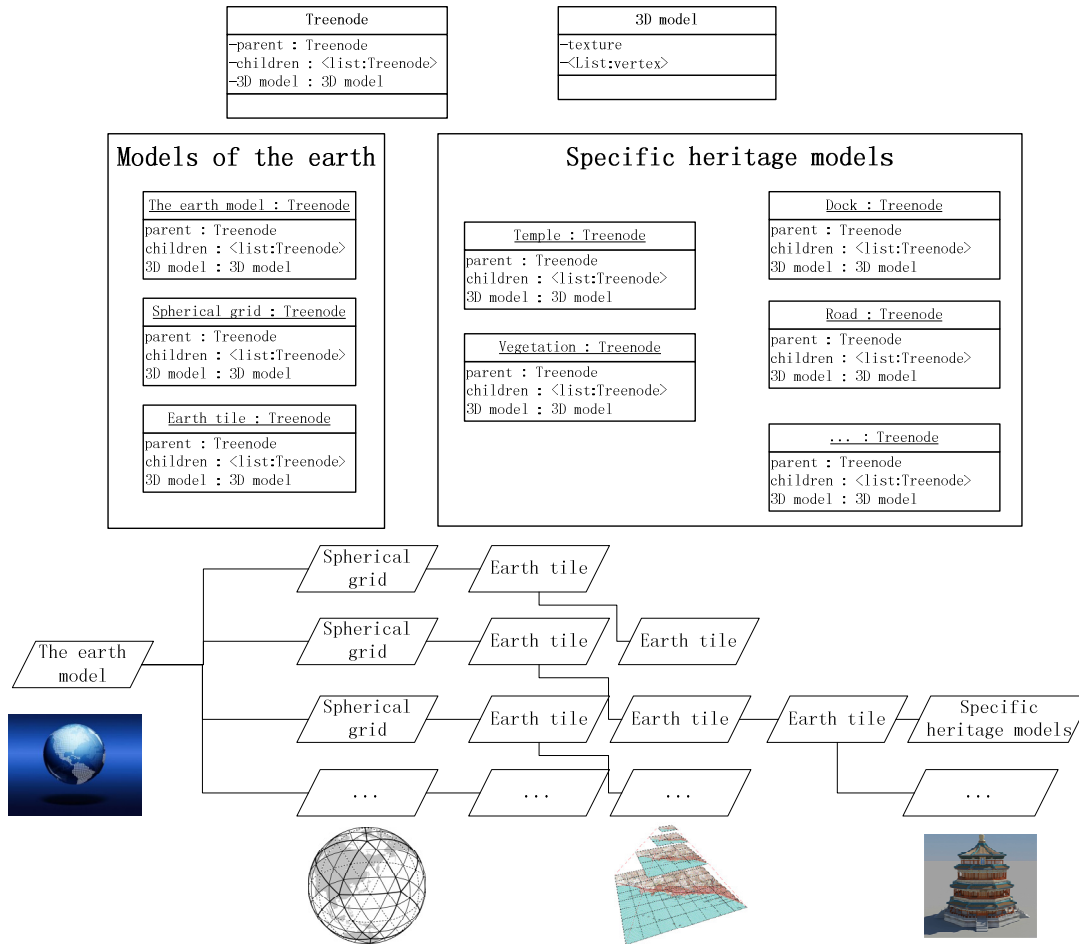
Treenode
-parent : Treenode
-children : <list:Treenode>
-3D model : 3D model

3D model
-texture
-<List:vertex>

Models of the earth

The earth model : Treenode
parent : Treenode
children : <list:Treenode>
3D model : 3D model

Spherical grid : Treenode
parent : Treenode
children : <list:Treenode>
3D model : 3D model

Earth tile : Treenode
parent : Treenode
children : <list:Treenode>
3D model : 3D model

Specific heritage models

Temple : Treenode
parent : Treenode
children : <list:Treenode>
3D model : 3D model

Vegetation : Treenode
parent : Treenode
children : <list:Treenode>
3D model : 3D model

Dock : Treenode
parent : Treenode
children : <list:Treenode>
3D model : 3D model

Road : Treenode
parent : Treenode
children : <list:Treenode>
3D model : 3D model

... : Treenode
parent : Treenode
children : <list:Treenode>
3D model : 3D model

The earth model

Spherical grid
Earth tile
Spherical grid
Earth tile
Earth tile
Spherical grid
Earth tile
Earth tile
Earth tile
Specific heritage models
...
...
...
...